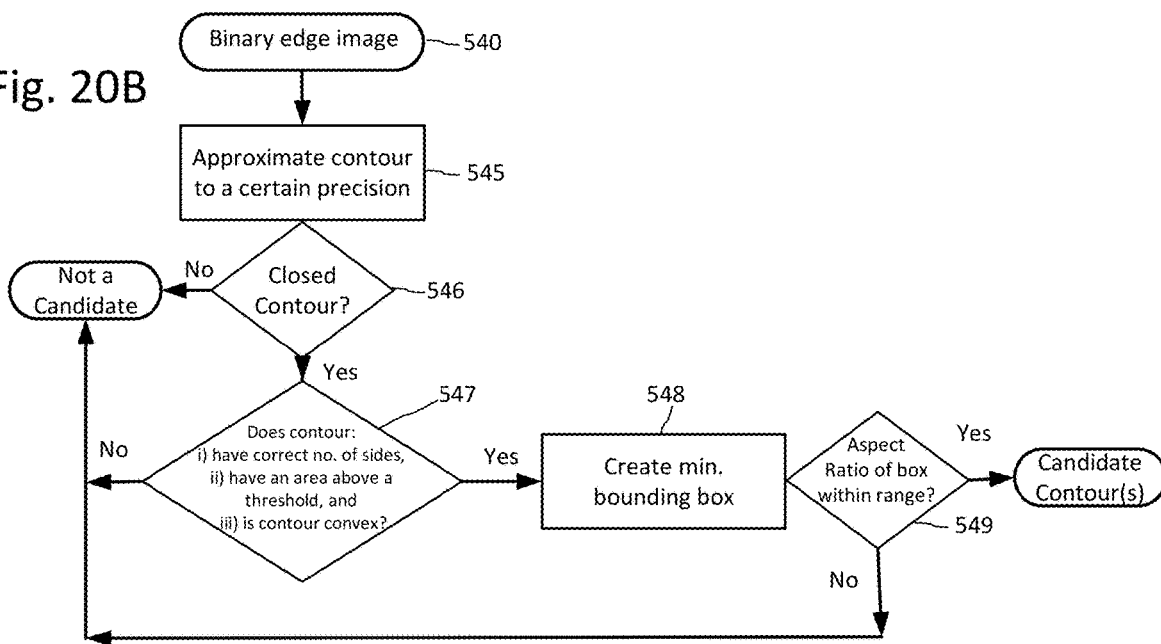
Fig. 20B

Binary edge image 540

Approximate contour to a certain precision 545

Not a Candidate

No

Closed Contour? 546

Yes

547

Does contour:
i) have correct no. of sides,
ii) have an area above a threshold, and
iii) is contour convex?

No

Yes

548

Create min. bounding box

Aspect Ratio of box within range?

Yes

Candidate Contour(s)

549

No